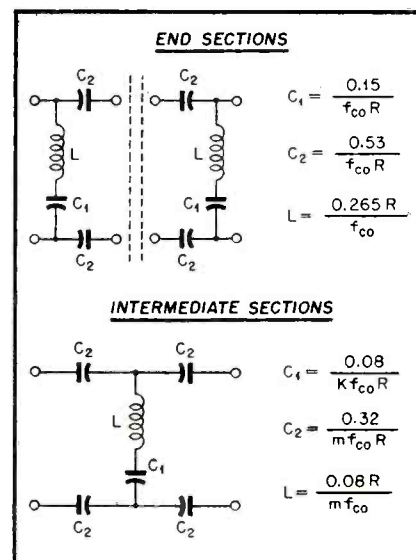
END SECTIONS

$C_2$ $C_2$

L L

$C_1$ $C_1$

$C_2$ $C_2$

$C_1 = \frac{0.15}{f_{co} R}$

$C_2 = \frac{0.53}{f_{co} R}$

$L = \frac{0.265 R}{f_{co}}$

INTERMEDIATE SECTIONS

$C_2$ $C_2$

L

$C_1$

$C_2$ $C_2$

$C_1 = \frac{0.08}{K f_{co} R}$

$C_2 = \frac{0.32}{m f_{co} R}$

$L = \frac{0.08 R}{m f_{co}}$